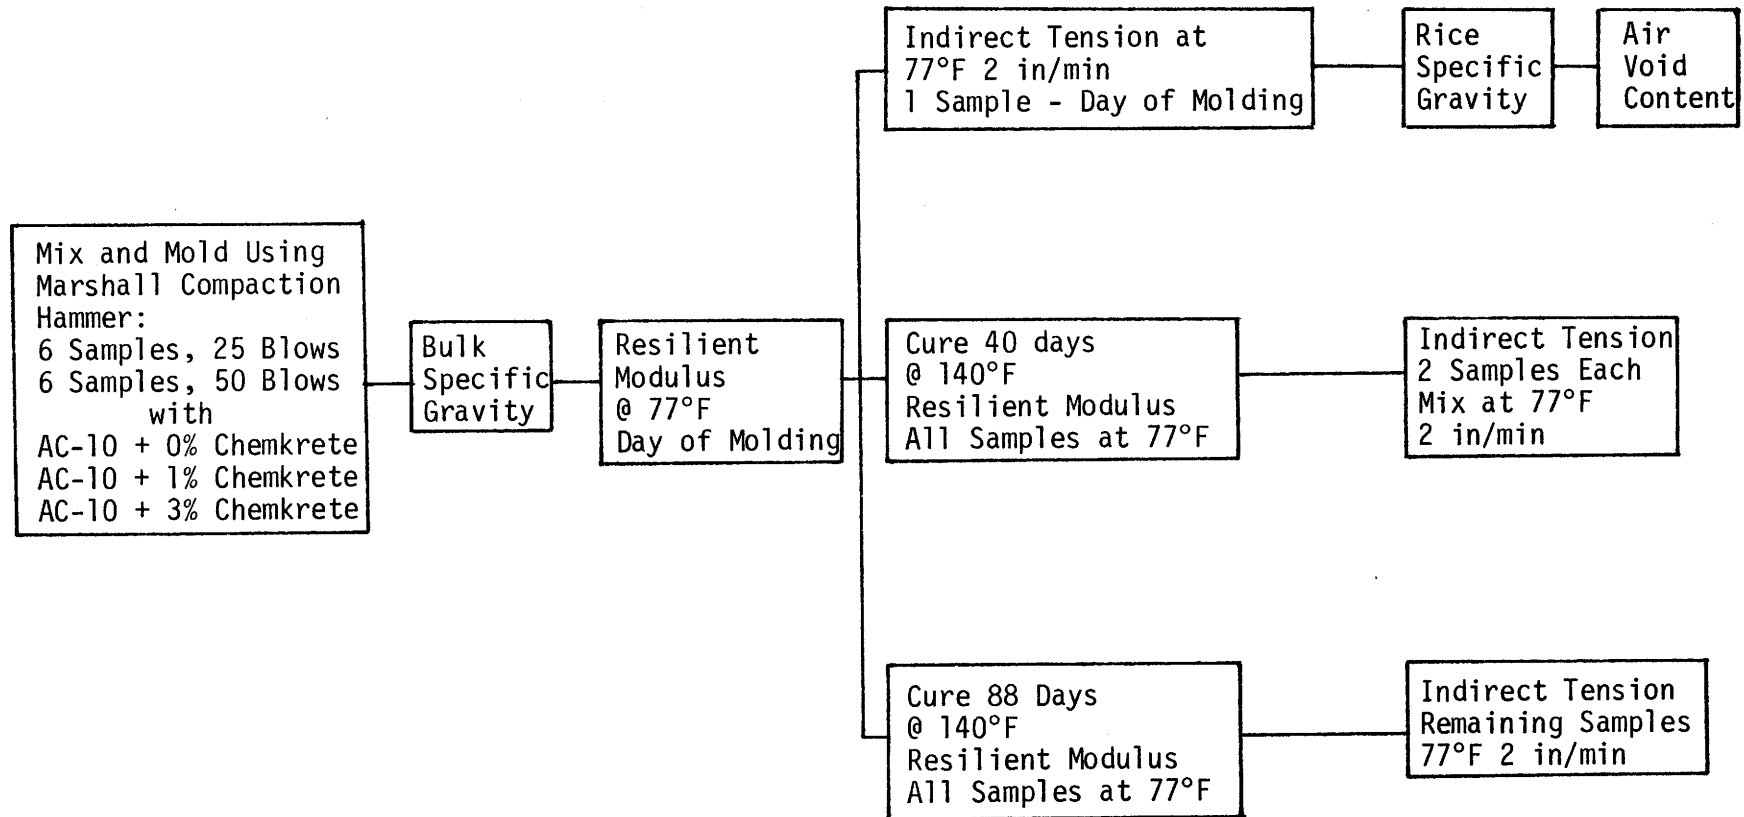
Mix and Mold Using Marshall Compaction Hammer:
6 Samples, 25 Blows
6 Samples, 50 Blows
with
AC-10 + 0% Chemkrete
AC-10 + 1% Chemkrete
AC-10 + 3% Chemkrete

Bulk Specific Gravity

Resilient Modulus
@ 77°F
Day of Molding

Indirect Tension at 77°F 2 in/min
1 Sample - Day of Molding

Rice Specific Gravity

Air Void Content

Cure 40 days
@ 140°F
Resilient Modulus
All Samples at 77°F

Indirect Tension
2 Samples Each
Mix at 77°F
2 in/min

Cure 88 Days
@ 140°F
Resilient Modulus
All Samples at 77°F

Indirect Tension
Remaining Samples
77°F 2 in/min